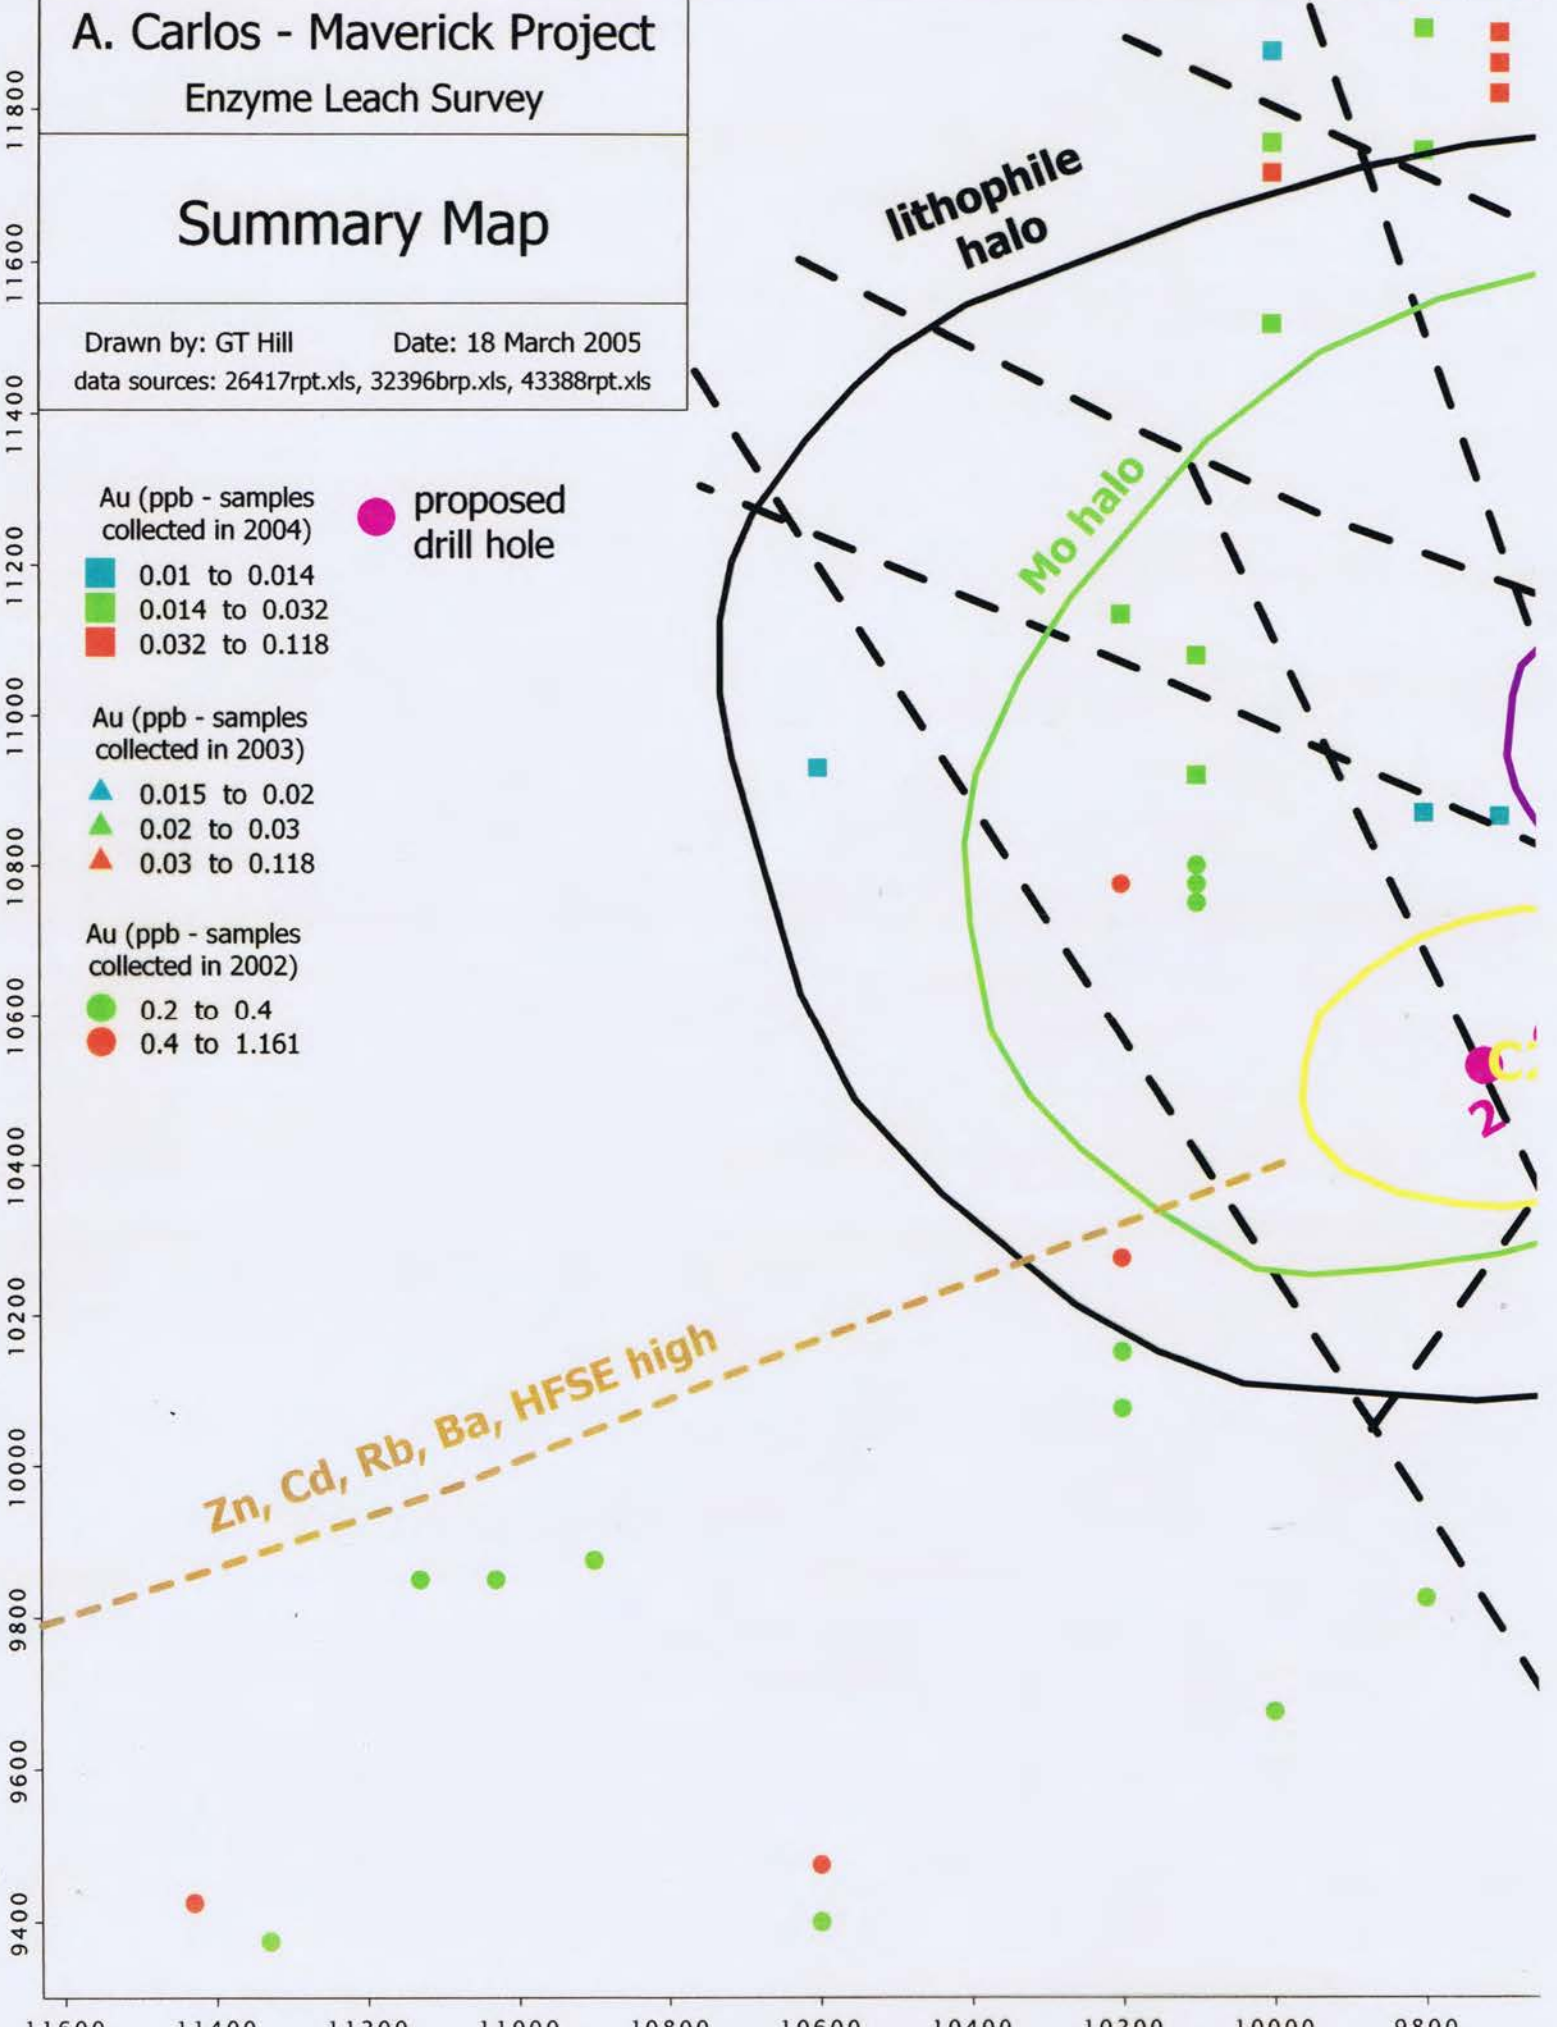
A. Carlos - Maverick Project
Enzyme Leach Survey

Summary Map

Drawn by: GT Hill Date: 18 March 2005
data sources: 26417rpt.xls, 32396brp.xls, 43388rpt.xls

Au (ppb - samples collected in 2004)
0.01 to 0.014
0.014 to 0.032
0.032 to 0.118

proposed drill hole

Au (ppb - samples collected in 2003)
0.015 to 0.02
0.02 to 0.03
0.03 to 0.118

Au (ppb - samples collected in 2002)
0.2 to 0.4
0.4 to 1.161

lithophile halo

Mo halo

Zn, Cd, Rb, Ba, HFSE high

C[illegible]
2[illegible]

11800
11600
11400
11200
11000
10800
10600
10400
10200
10000
9800
9600
9400

11600 11400 11200 11000 10800 10600 10400 10200 10000 9800